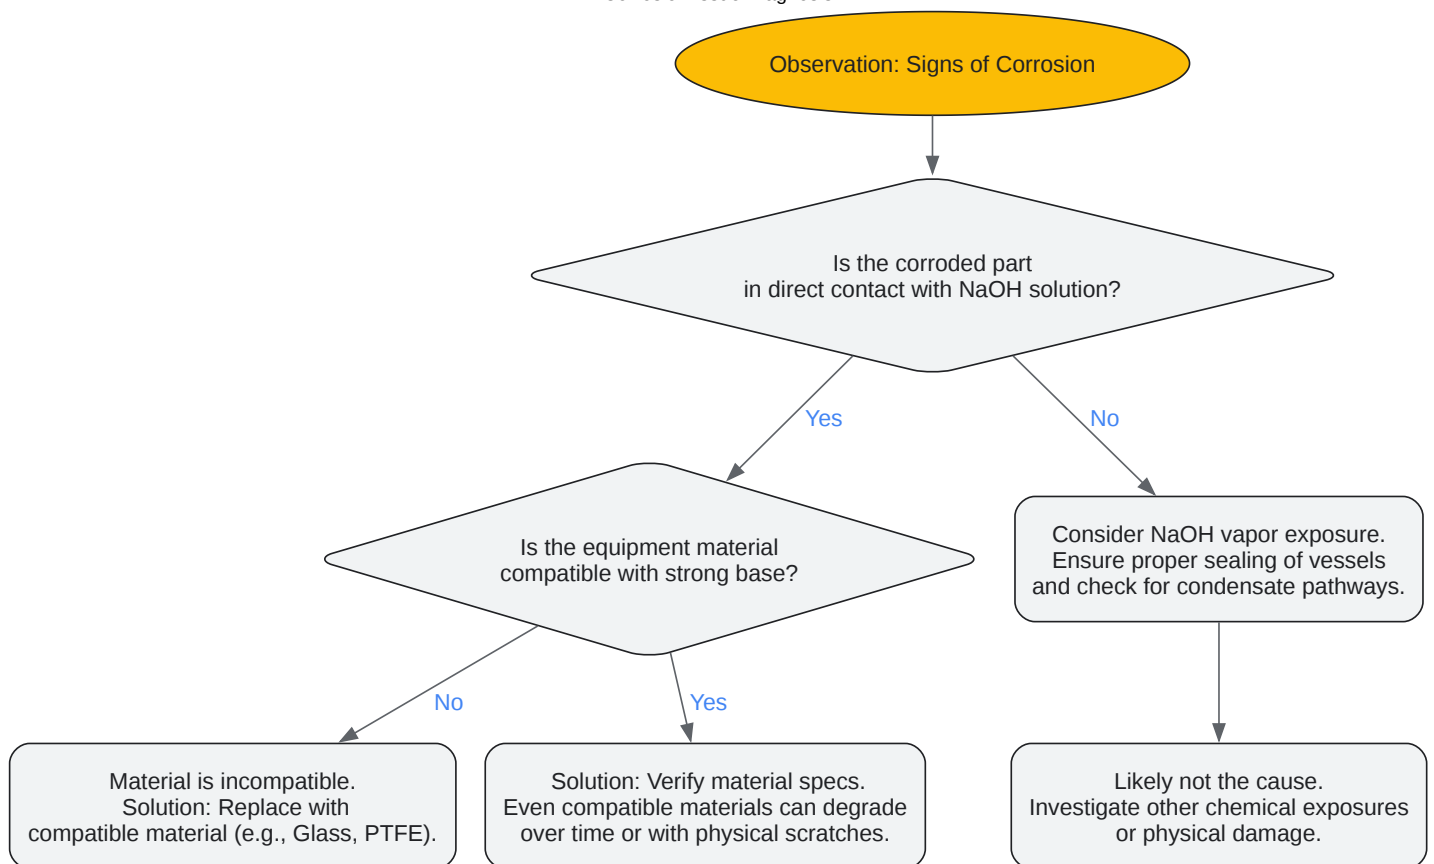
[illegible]

Observation: Signs of Corrosion

Is the corroded part in direct contact with NaOH solution?

Yes

No

Is the equipment material compatible with strong base?

Consider NaOH vapor exposure. Ensure proper sealing of vessels and check for condensate pathways.

No

Yes

Material is incompatible. Solution: Replace with compatible material (e.g., Glass, PTFE).

Solution: Verify material specs. Even compatible materials can degrade over time or with physical scratches.

Likely not the cause. Investigate other chemical exposures or physical damage.